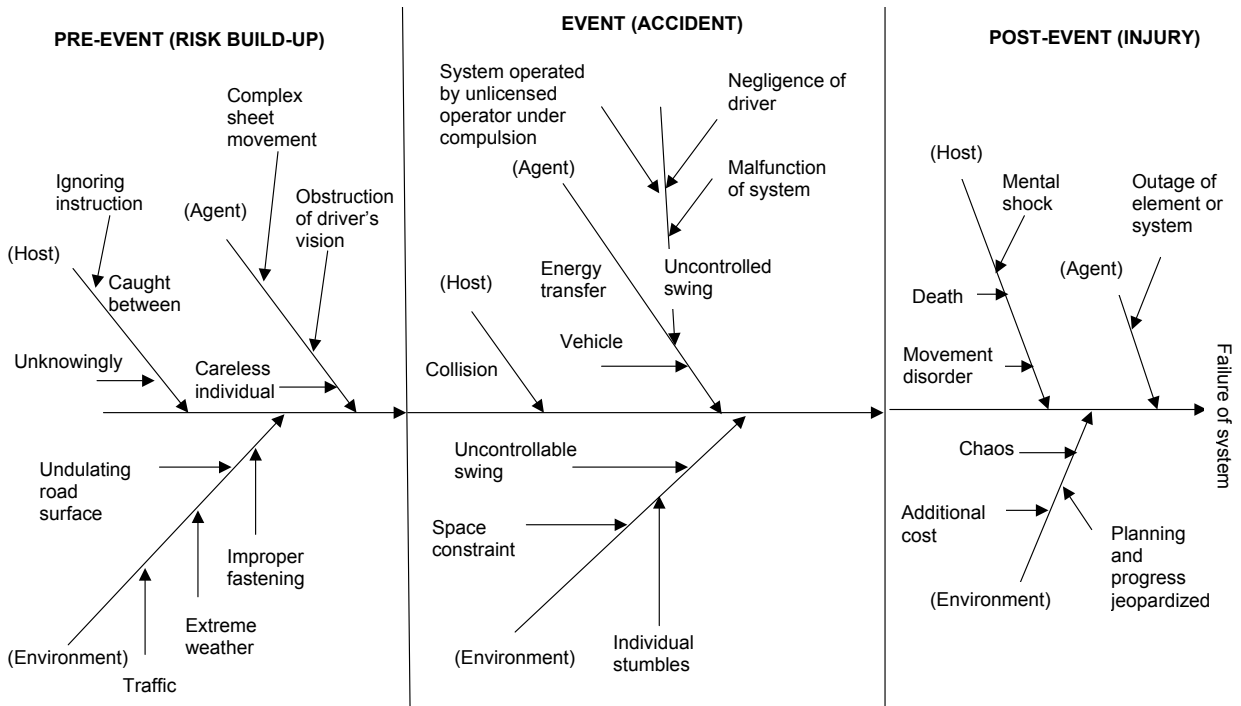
PRE-EVENT (RISK BUILD-UP)

Complex sheet movement

Ignoring instruction

(Agent)

Obstruction of driver's vision

(Host)

Caught between

Unknowingly

Careless individual

Undulating road surface

Improper fastening

Extreme weather

(Environment)

Traffic

EVENT (ACCIDENT)

System operated by unlicensed operator under compulsion

Negligence of driver

Malfunction of system

(Agent)

Energy transfer

Uncontrolled swing

(Host)

Vehicle

Collision

Uncontrollable swing

Space constraint

(Environment)

Individual stumbles

POST-EVENT (INJURY)

(Host)

Mental shock

Outage of element or system

(Agent)

Death

Movement disorder

Failure of system

Chaos

Additional cost

Planning and progress jeopardized

(Environment)